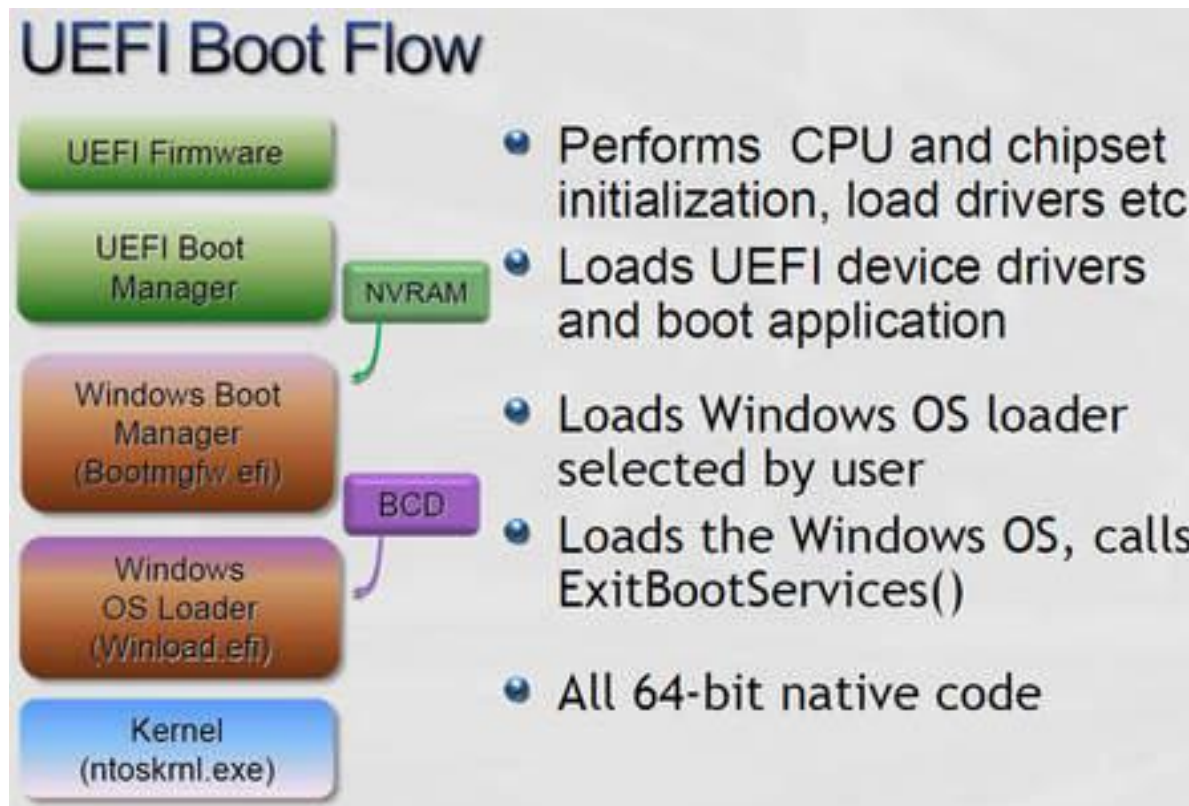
UEFI Boot Flow

UEFI Firmware

UEFI Boot Manager

NVRAM

Windows Boot Manager (Bootmgfw.efi)

BCD

Windows OS Loader (Winload.efi)

Kernel (ntoskrnl.exe)

- Performs CPU and chipset initialization, load drivers etc
- Loads UEFI device drivers and boot application
- Loads Windows OS loader selected by user
- Loads the Windows OS, calls ExitBootServices()
- All 64-bit native code